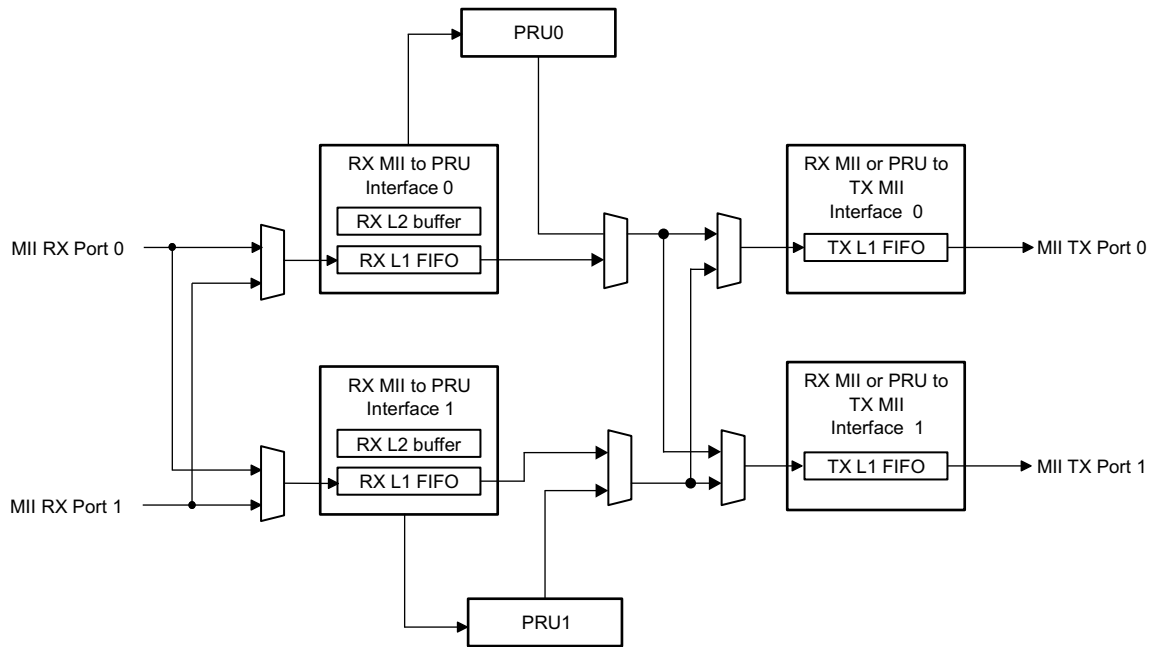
PRU0

RX MII to PRU Interface 0

RX L2 buffer

RX L1 FIFO

RX MII or PRU to TX MII Interface 0

TX L1 FIFO

MII RX Port 0

MII TX Port 0

RX MII to PRU Interface 1

RX L2 buffer

RX L1 FIFO

RX MII or PRU to TX MII Interface 1

TX L1 FIFO

MII TX Port 1

MII RX Port 1

PRU1